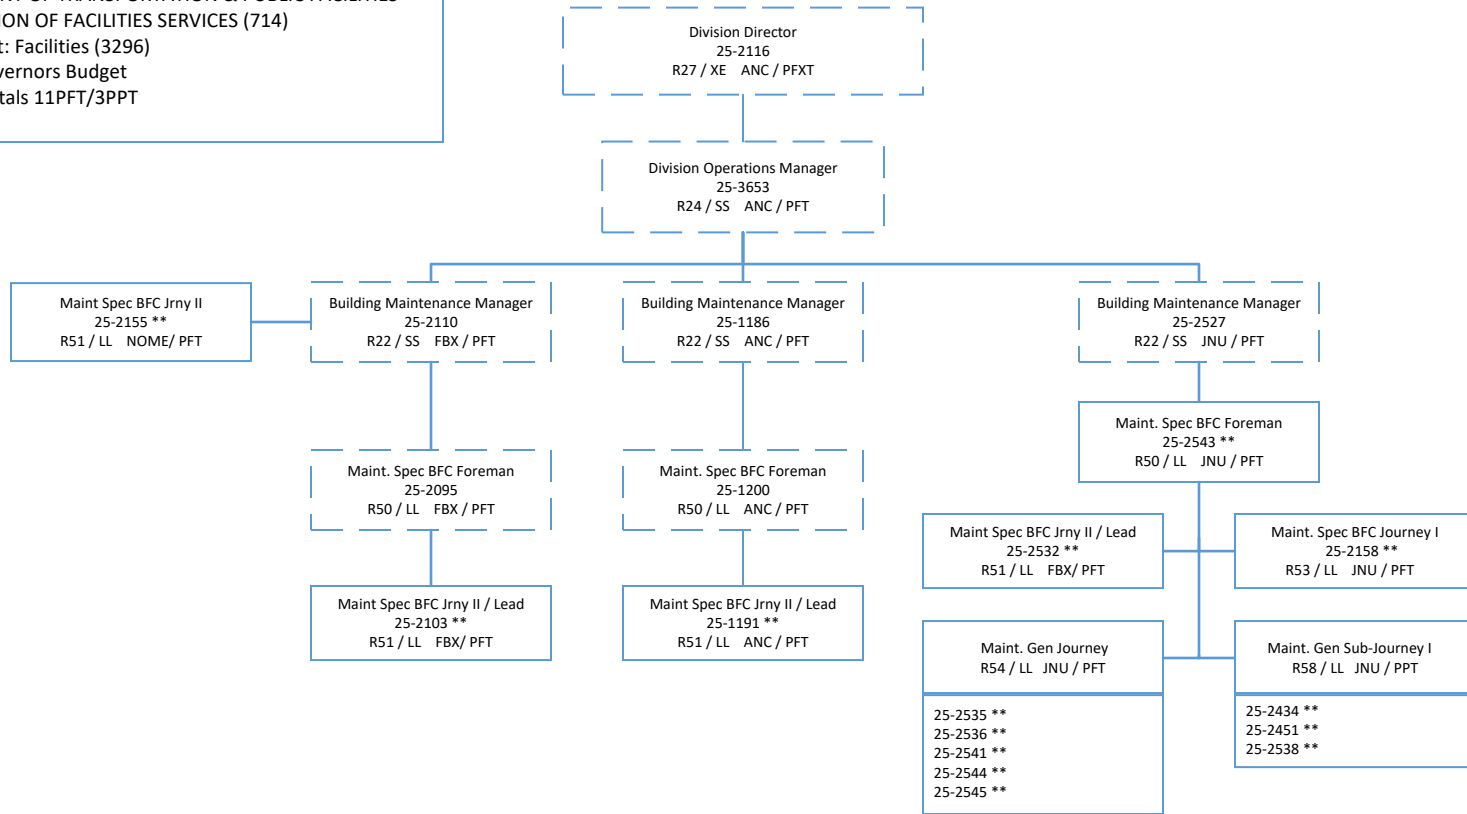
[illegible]ON OF FACILITIES SERVICES (714)
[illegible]t: Facilities (3296)
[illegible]vernors Budget
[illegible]tals 11PFT/3PPT

Division Director
25-2116
R27 / XE ANC / PFXT

Division Operations Manager
25-3653
R24 / SS ANC / PFT

Maint Spec BFC Jrny II
25-2155 **
R51 / LL NOME/ PFT

Building Maintenance Manager
25-2110
R22 / SS FBX / PFT

Building Maintenance Manager
25-1186
R22 / SS ANC / PFT

Building Maintenance Manager
25-2527
R22 / SS JNU / PFT

Maint. Spec BFC Foreman
25-2543 **
R50 / LL JNU / PFT

Maint. Spec BFC Foreman
25-2095
R50 / LL FBX / PFT

Maint. Spec BFC Foreman
25-1200
R50 / LL ANC / PFT

Maint Spec BFC Jrny II / Lead
25-2532 **
R51 / LL FBX/ PFT

Maint. Spec BFC Journey I
25-2158 **
R53 / LL JNU / PFT

Maint Spec BFC Jrny II / Lead
25-2103 **
R51 / LL FBX/ PFT

Maint Spec BFC Jrny II / Lead
25-1191 **
R51 / LL ANC / PFT

Maint. Gen Journey
R54 / LL JNU / PFT

25-2535 **
25-2536 **
25-2541 **
25-2544 **
25-2545 **

Maint. Gen Sub-Journey I
R58 / LL JNU / PPT

25-2434 **
25-2451 **
25-2538 **